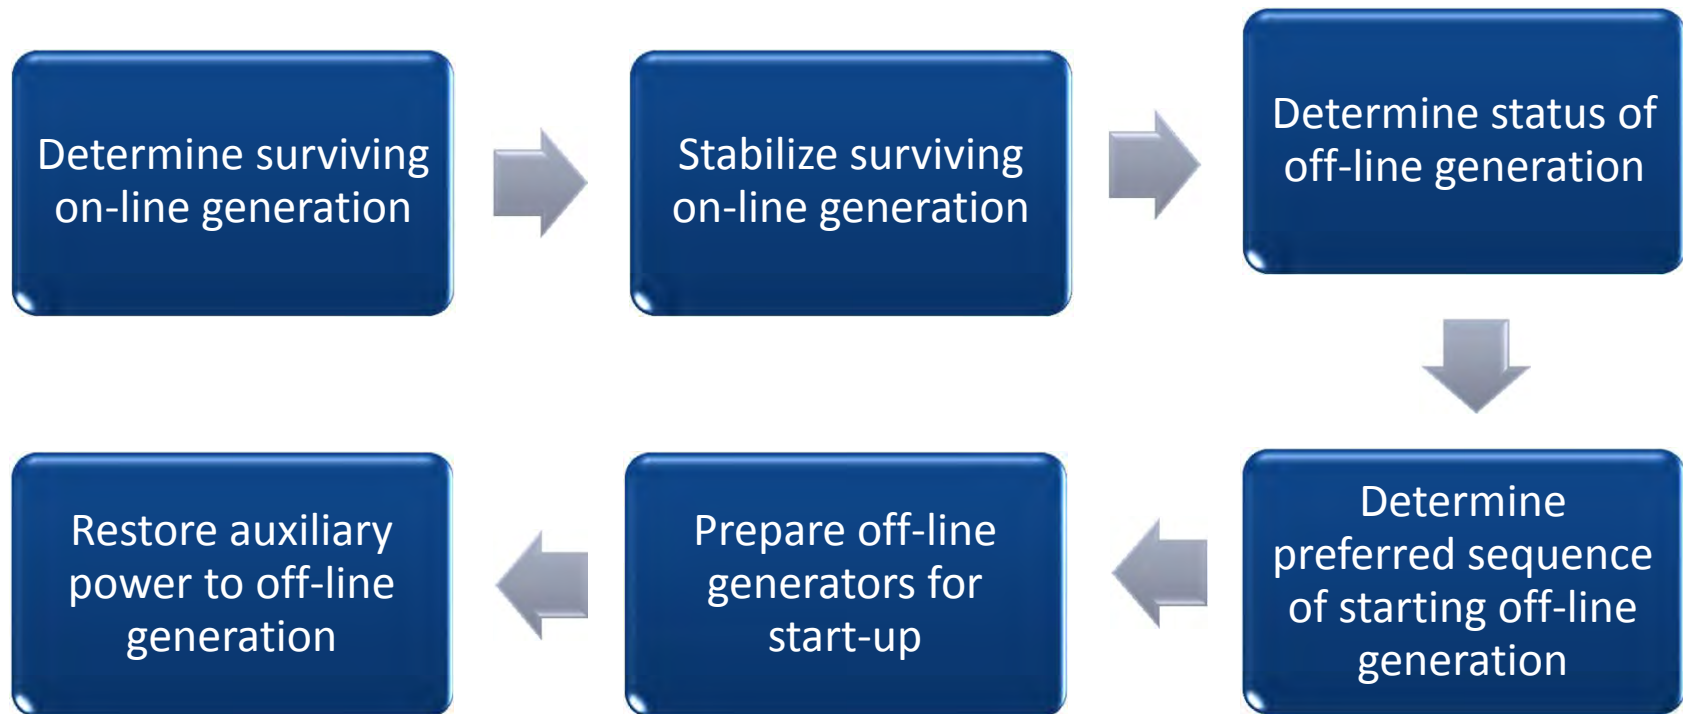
Determine surviving on-line generation

Stabilize surviving on-line generation

Determine status of off-line generation

Determine preferred sequence of starting off-line generation

Prepare off-line generators for start-up

Restore auxiliary power to off-line generation